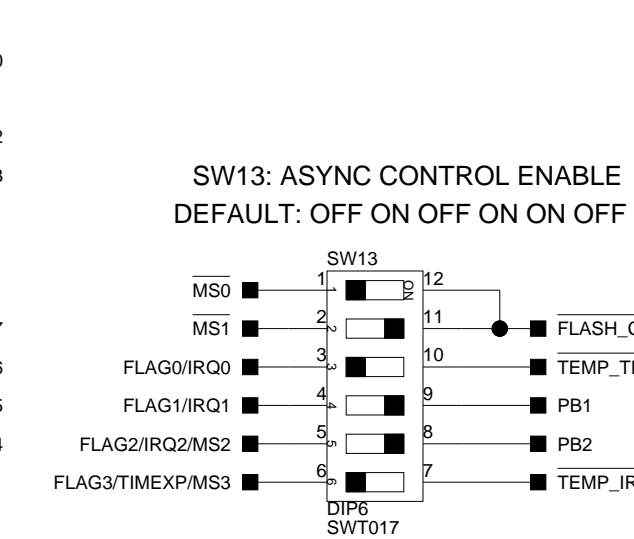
0

2

3

7

6

5

4

SW13: ASYNC CONTROL ENABLE
DEFAULT: OFF ON OFF ON ON OFF

SW13

$\overline{MS0}$ 1 1 ON 12

$\overline{MS1}$ 2 2 11 $\overline{FLASH\_C}$

FLAG0/IRQ0 3 3 10 $\overline{TEMP\_TI}$

FLAG1/IRQ1 4 4 9 PB1

FLAG2/IRQ2/MS2 5 5 8 PB2

FLAG3/TIMEXP/MS3 6 6 7 $\overline{TEMP\_IR}$

DIP6
SWT017